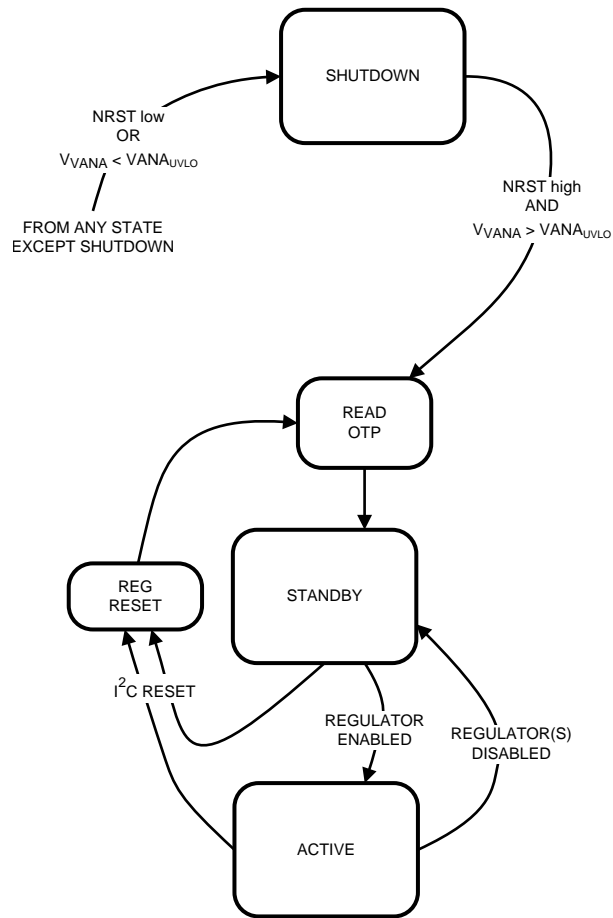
SHUTDOWN

NRST low
OR
$V_{VANA} < VANA_{UVLO}$

FROM ANY STATE
EXCEPT SHUTDOWN

NRST high
AND
$V_{VANA} > VANA_{UVLO}$

READ
OTP

STANDBY

REG
RESET

$I^2C$ RESET

REGULATOR
ENABLED

REGULATOR(S)
DISABLED

ACTIVE